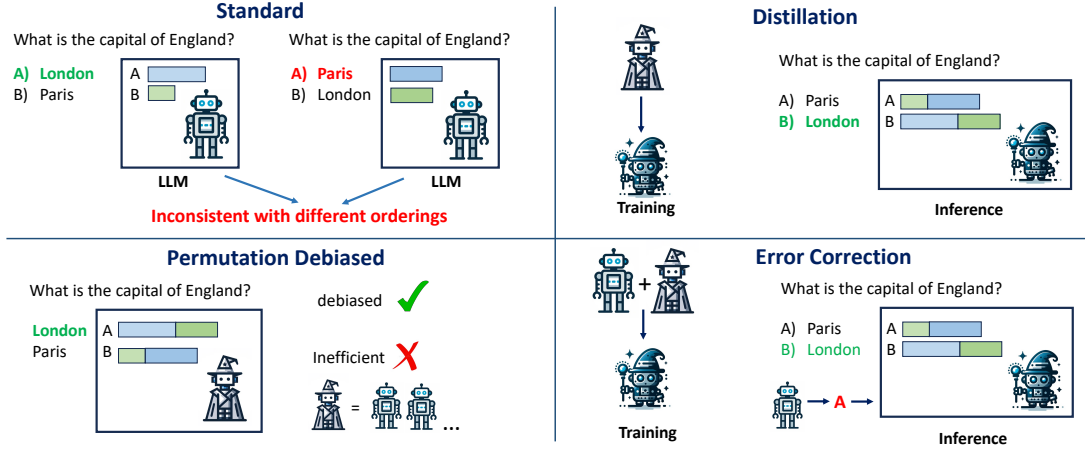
Standard

What is the capital of England?

A) London
B) Paris

A
B

LLM

What is the capital of England?

A) Paris
B) London

A
B

LLM

Inconsistent with different orderings

Distillation

What is the capital of England?

A) Paris
B) London

A
B

Training

Inference

Permutation Debiased

What is the capital of England?

London
Paris

A
B

debiased

Inefficient

=

...

Error Correction

+

What is the capital of England?

A) Paris
B) London

A
B

A

Training

Inference